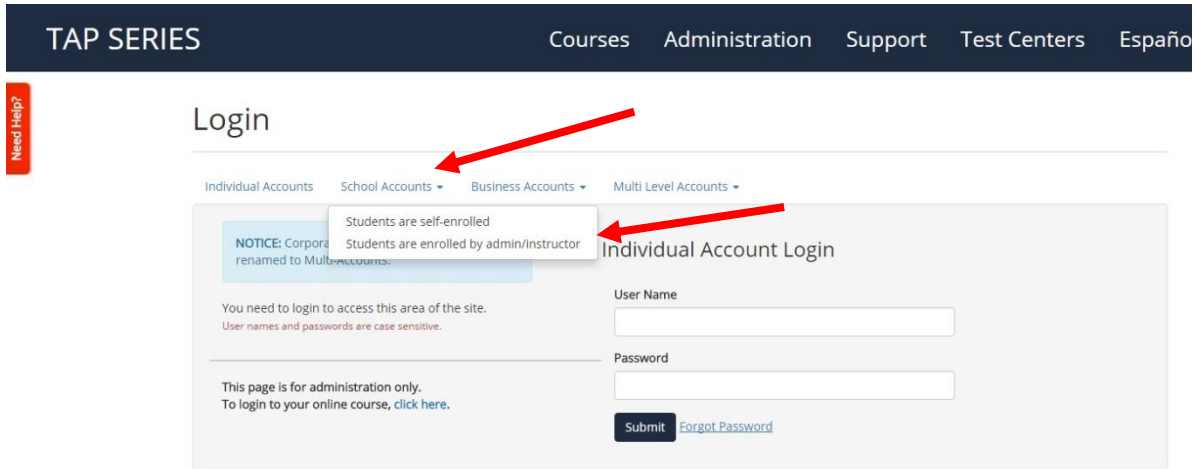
TAP SERIES

Courses Administration Support Test Centers Españo

Need Help?

Login

Individual Accounts School Accounts Business Accounts Multi Level Accounts

Students are self-enrolled
Students are enrolled by admin/instructor

NOTICE: Corpora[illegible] renamed to Multi-Accounts.

You need to login to access this area of the site.
User names and passwords are case sensitive.

This page is for administration only.
To login to your online course, click here.

Individual Account Login

User Name

Password

Submit Forgot Password